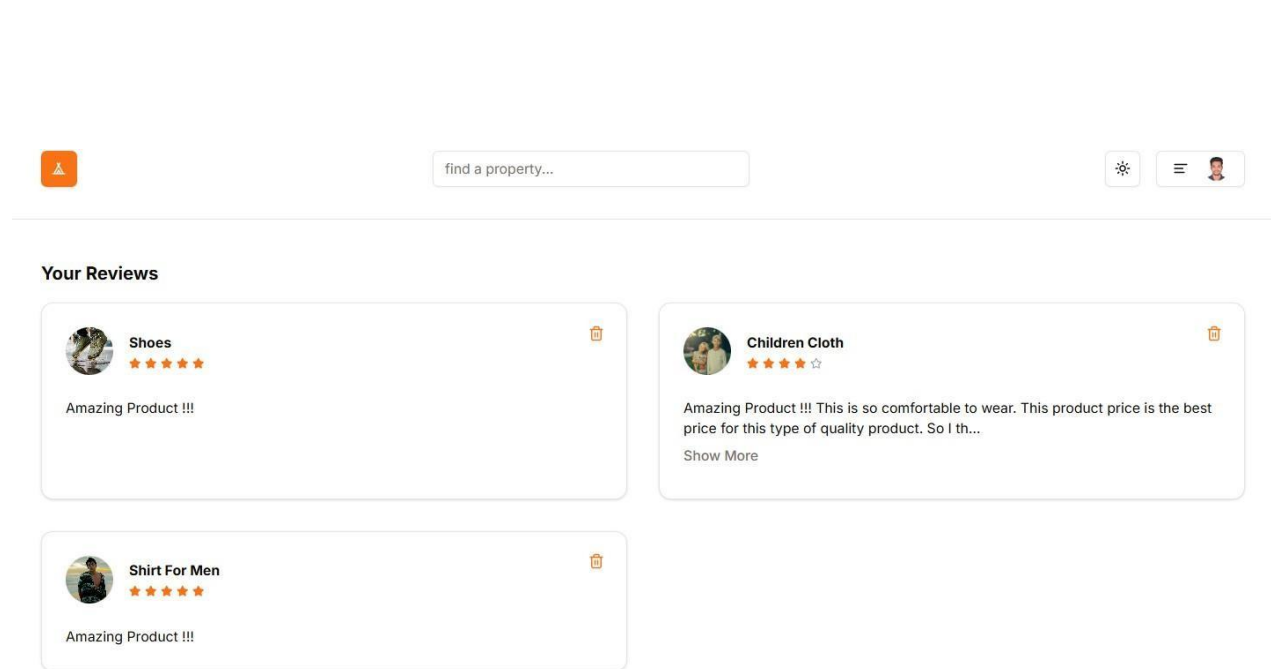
find a property...

Your Reviews

Shoes

Amazing Product !!!

Children Cloth

Amazing Product !!! This is so comfortable to wear. This product price is the best price for this type of quality product. So I th...

Show More

Shirt For Men

Amazing Product !!!